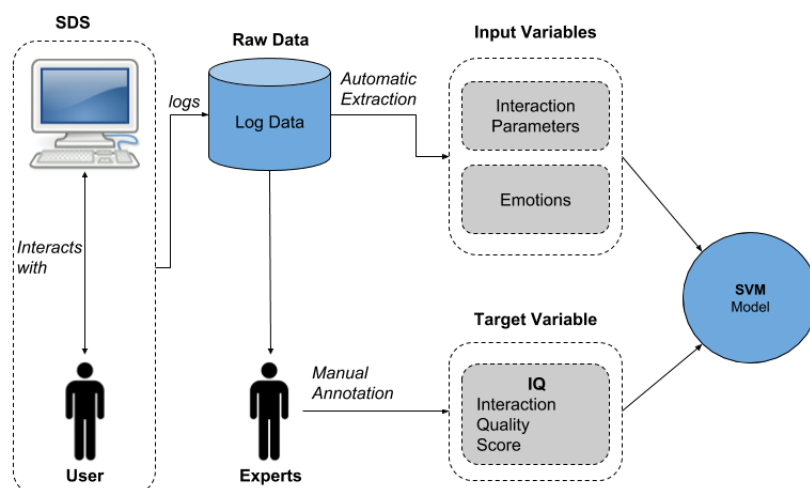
SDS

Interacts with

User

logs

Raw Data

Log Data

Automatic Extraction

Experts

Manual Annotation

Input Variables

Interaction Parameters

Emotions

Target Variable

IQ
Interaction Quality Score

SVM
Model